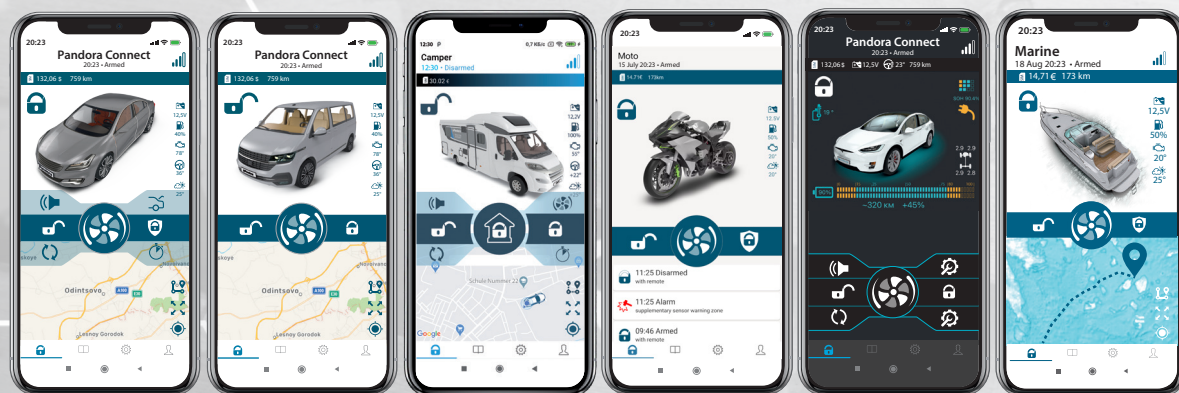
20:23
Pandora Connect
20:23 • Armed
132,06 $ 759 km
12,5V
40%
78°
36°
25°
Odintsovo
Lesnoy Gorodok

20:23
Pandora Connect
20:23 • Armed
132,06 $ 759 km
12,5V
40%
78°
36°
25°
Odintsovo
Lesnoy Gorodok

12:30
0,7 КБ/с
Camper
12:30 • Disarmed
30.02 €
12.2V
100%
33°
+22°
Google

20:23
Moto
15 July 20:23 • Armed
14,71€ 173km
12,5V
50%
20°
20°
11:25 Disarmed
with remote
11:25 Alarm
supplementary sensor warning zone
09:46 Armed
with remote

20:23
Pandora Connect
20:23 • Armed
132,06 $ 12,5V 23° 759 km
19°
2.9 2.9
2.9 2.9
90%
~320 км +45%

20:23
Marine
18 Aug 20:23 • Armed
14,71€ 173 km
12,5V
50%
20°
25°